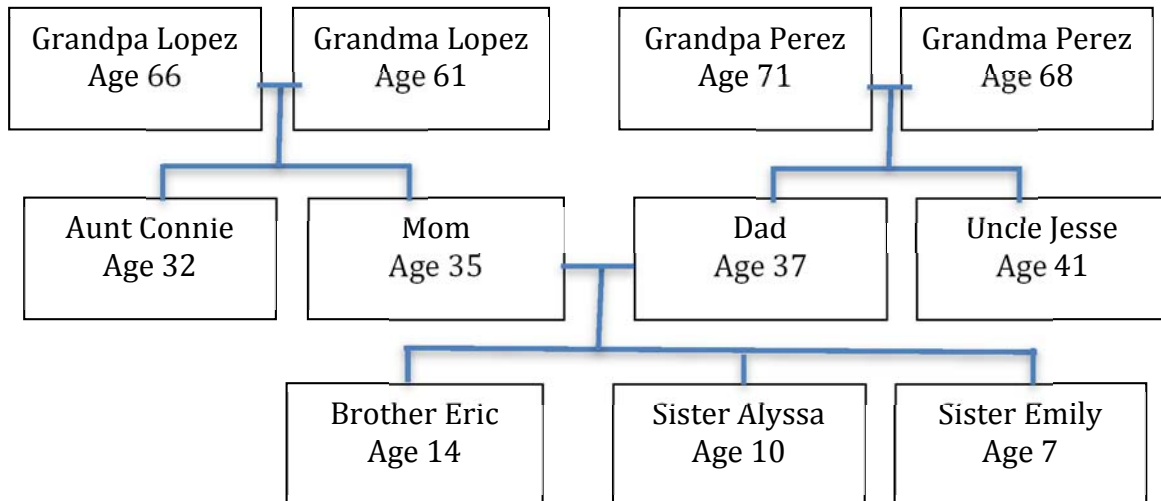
Grandpa Lopez
Age 66

Grandma Lopez
Age 61

Grandpa Perez
Age 71

Grandma Perez
Age 68

Aunt Connie
Age 32

Mom
Age 35

Dad
Age 37

Uncle Jesse
Age 41

Brother Eric
Age 14

Sister Alyssa
Age 10

Sister Emily
Age 7